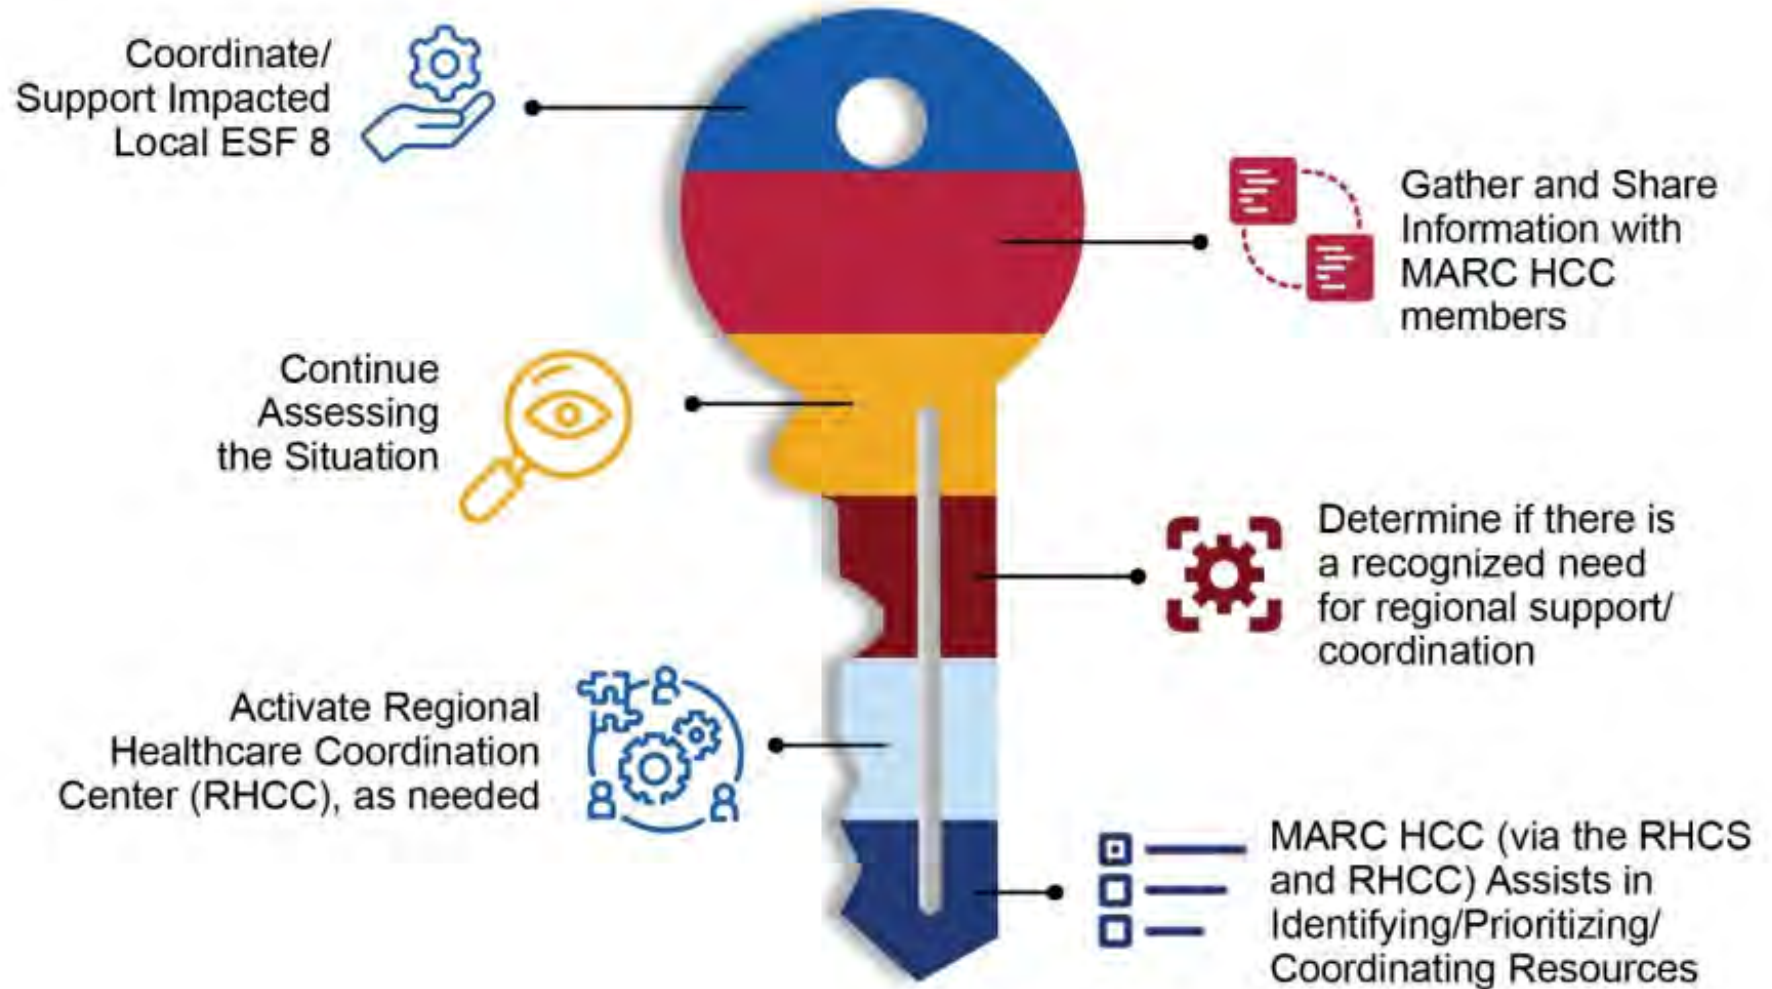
Coordinate/ Support Impacted Local ESF 8

Gather and Share Information with MARC HCC members

Continue Assessing the Situation

Determine if there is a recognized need for regional support/ coordination

Activate Regional Healthcare Coordination Center (RHCC), as needed

MARC HCC (via the RHCS and RHCC) Assists in Identifying/Prioritizing/ Coordinating Resources